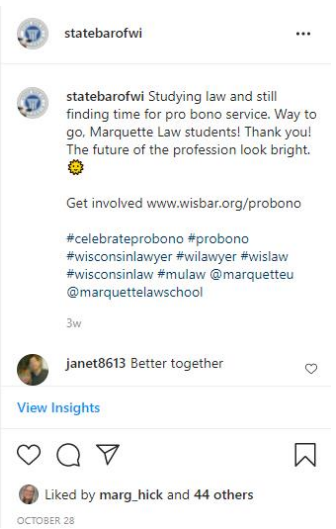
statebarofwi ...

statebarofwi Studying law and still finding time for pro bono service. Way to go, Marquette Law students! Thank you! The future of the profession look bright. 🌞

Get involved www.wisbar.org/probono

#celebrateprobono #probono #wisconsinlawyer #wilawyer #wislaw #wisconsinlaw #mulaw @marquetteu @marquettelawschool

3w

janet8613 Better together

View Insights

Liked by marg_hick and 44 others

OCTOBER 28